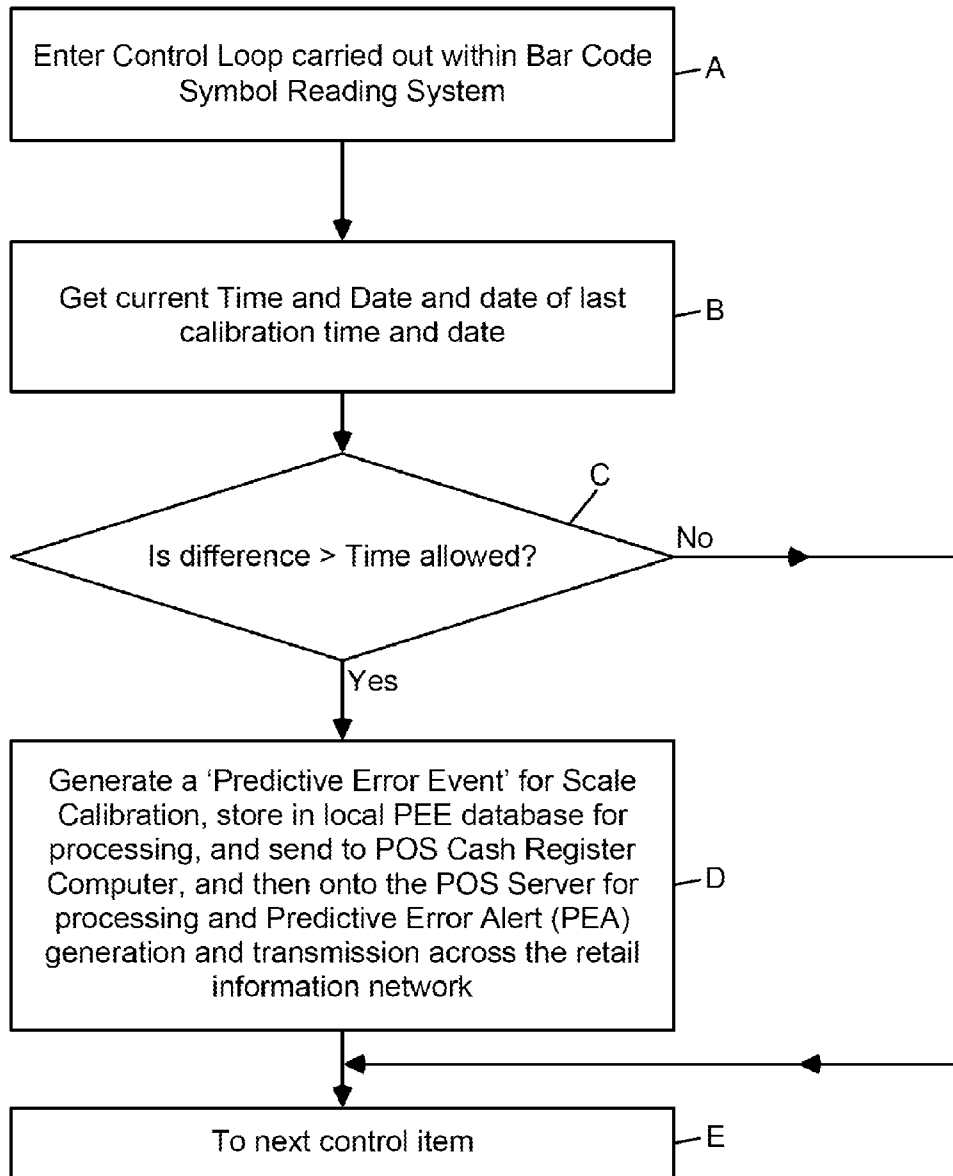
Enter Control Loop carried out within Bar Code Symbol Reading System

A

Get current Time and Date and date of last calibration time and date

B

C

Is difference > Time allowed?

No

Yes

Generate a 'Predictive Error Event' for Scale Calibration, store in local PEE database for processing, and send to POS Cash Register Computer, and then onto the POS Server for processing and Predictive Error Alert (PEA) generation and transmission across the retail information network

D

To next control item

E